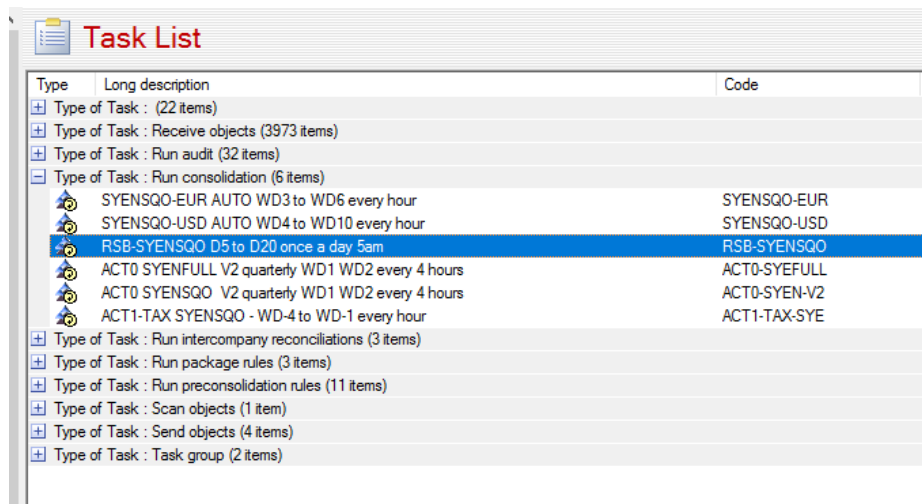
Task List

| Type | Long description | Code |
|---|---|---|
| + | Type of Task : (22 items) | |
| + | Type of Task : Receive objects (3973 items) | |
| + | Type of Task : Run audit (32 items) | |
| − | Type of Task : Run consolidation (6 items) | |
| | SYENSQO-EUR AUTO WD3 to WD6 every hour | SYENSQO-EUR |
| | SYENSQO-USD AUTO WD4 to WD10 every hour | SYENSQO-USD |
| | RSB-SYENSQO D5 to D20 once a day 5am | RSB-SYENSQO |
| | ACT0 SYENFULL V2 quarterly WD1 WD2 every 4 hours | ACT0-SYEFULL |
| | ACT0 SYENSQO V2 quarterly WD1 WD2 every 4 hours | ACT0-SYEN-V2 |
| | ACT1-TAX SYENSQO - WD-4 to WD-1 every hour | ACT1-TAX-SYE |
| + | Type of Task : Run intercompany reconciliations (3 items) | |
| + | Type of Task : Run package rules (3 items) | |
| + | Type of Task : Run preconsolidation rules (11 items) | |
| + | Type of Task : Scan objects (1 item) | |
| + | Type of Task : Send objects (4 items) | |
| + | Type of Task : Task group (2 items) | |